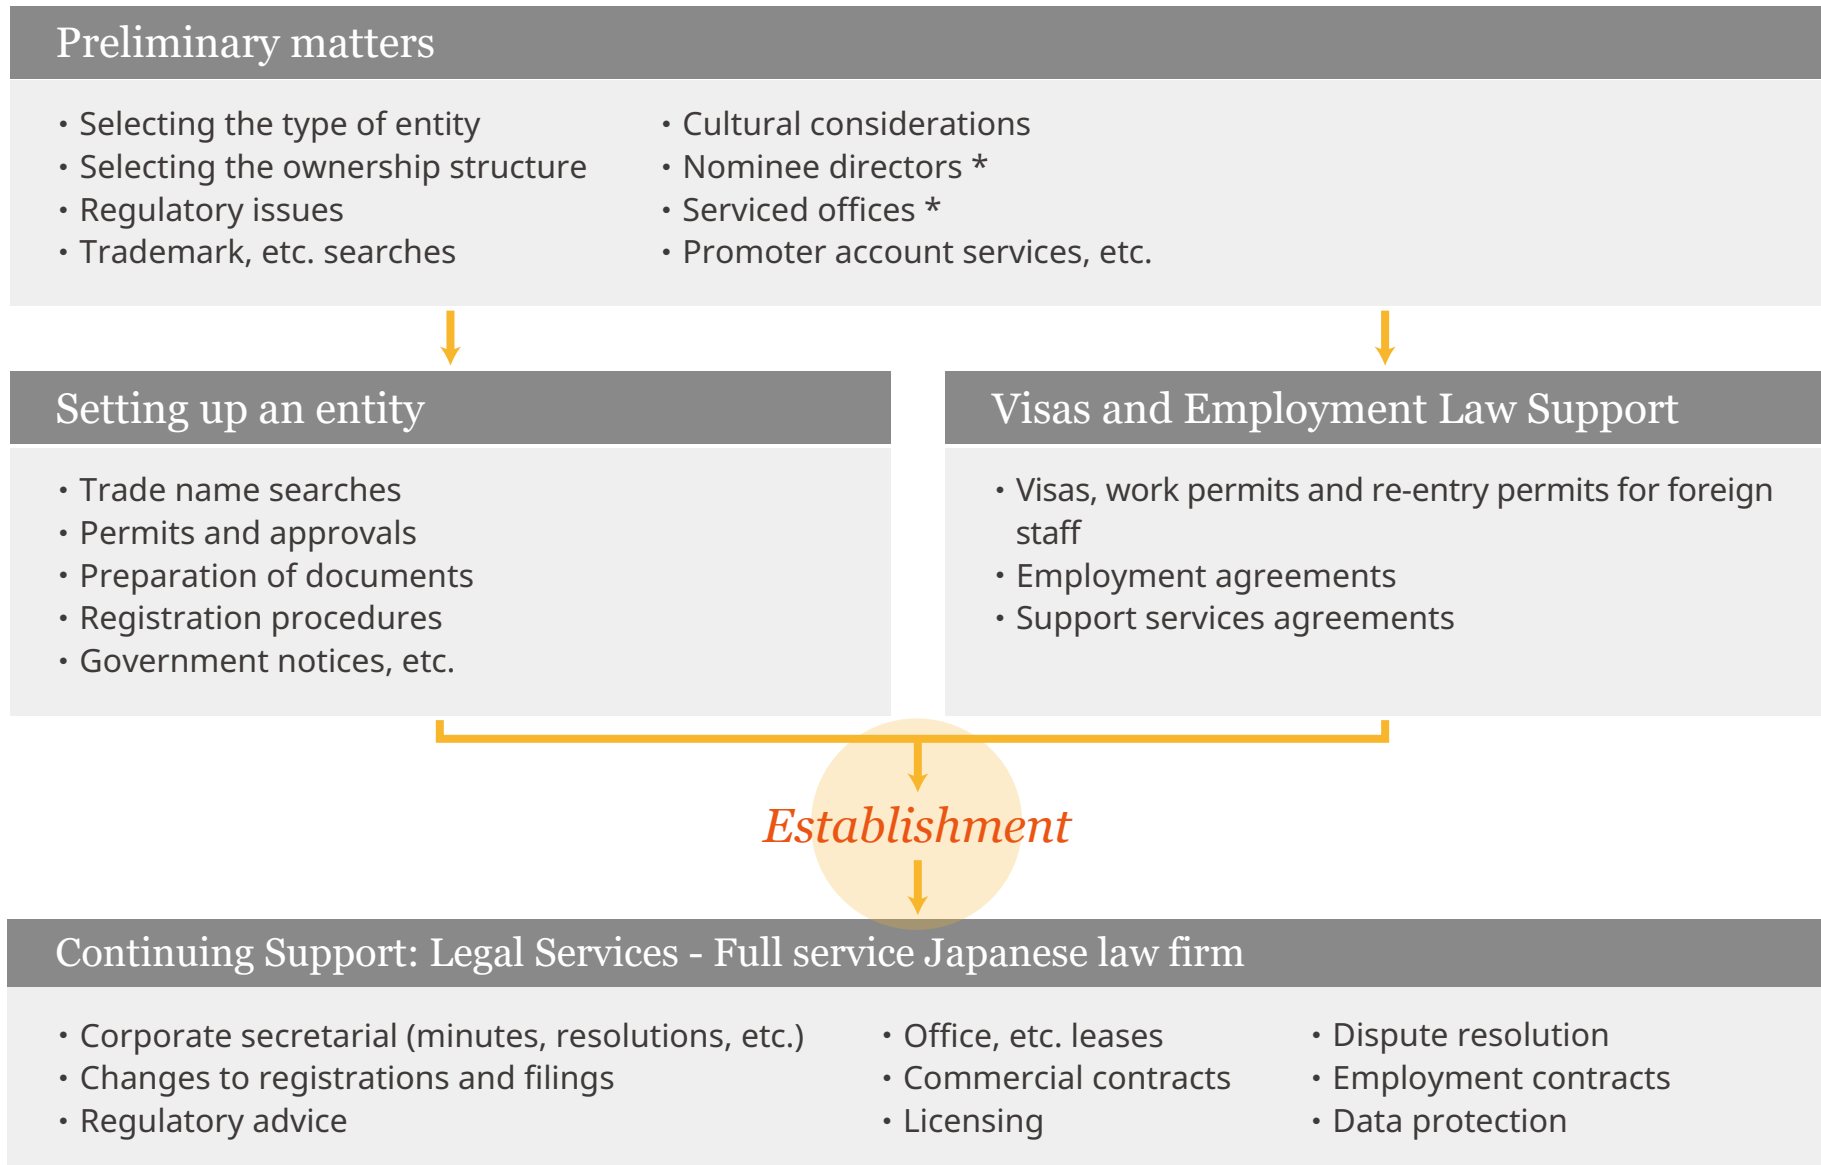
Preliminary matters

• Selecting the type of entity
• Selecting the ownership structure
• Regulatory issues
• Trademark, etc. searches

• Cultural considerations
• Nominee directors *
• Serviced offices *
• Promoter account services, etc.

Setting up an entity

• Trade name searches
• Permits and approvals
• Preparation of documents
• Registration procedures
• Government notices, etc.

Visas and Employment Law Support

• Visas, work permits and re-entry permits for foreign staff
• Employment agreements
• Support services agreements

Establishment

Continuing Support: Legal Services - Full service Japanese law firm

• Corporate secretarial (minutes, resolutions, etc.)
• Changes to registrations and filings
• Regulatory advice

• Office, etc. leases
• Commercial contracts
• Licensing

• Dispute resolution
• Employment contracts
• Data protection